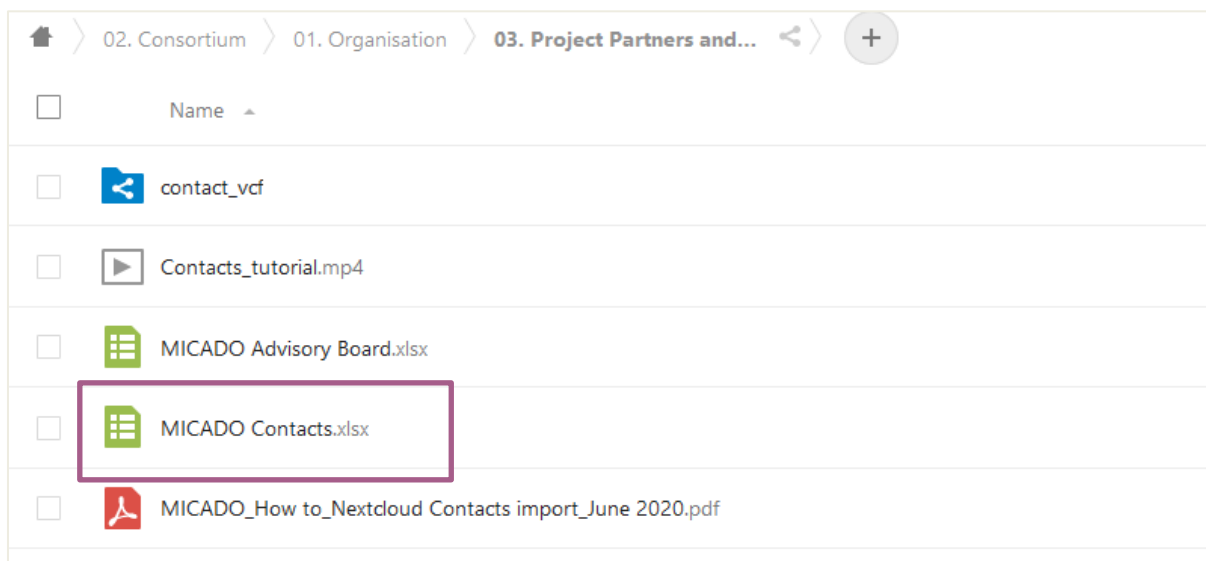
02. Consortium 01. Organisation 03. Project Partners and...

Name

contact_vcf

Contacts_tutorial.mp4

MICADO Advisory Board.xlsx

MICADO Contacts.xlsx

MICADO_How to_Nextcloud Contacts import_June 2020.pdf